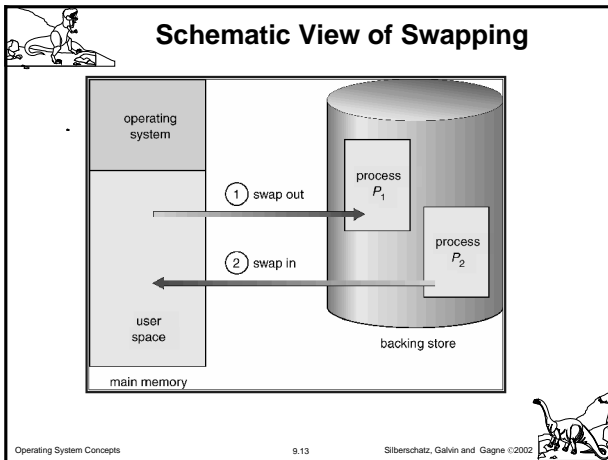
Schematic View of Swapping

operating system

user space

main memory

1 swap out

2 swap in

process $P_1$

process $P_2$

backing store

Operating System Concepts

9.13

Silberschatz, Galvin and Gagne ©2002